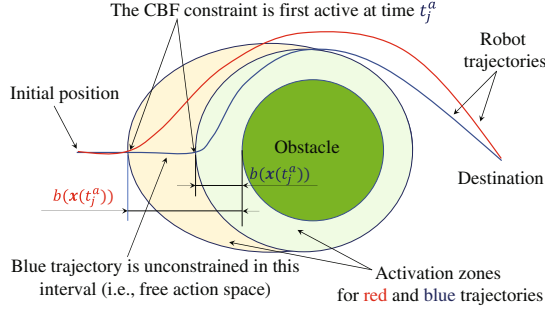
The CBF constraint is first active at time $t_j^a$

Robot trajectories

Initial position

Obstacle

$b(\boldsymbol{x}(t_j^a))$

$b(\boldsymbol{x}(t_j^a))$

Destination

Blue trajectory is unconstrained in this interval (i.e., free action space)

Activation zones for red and blue trajectories